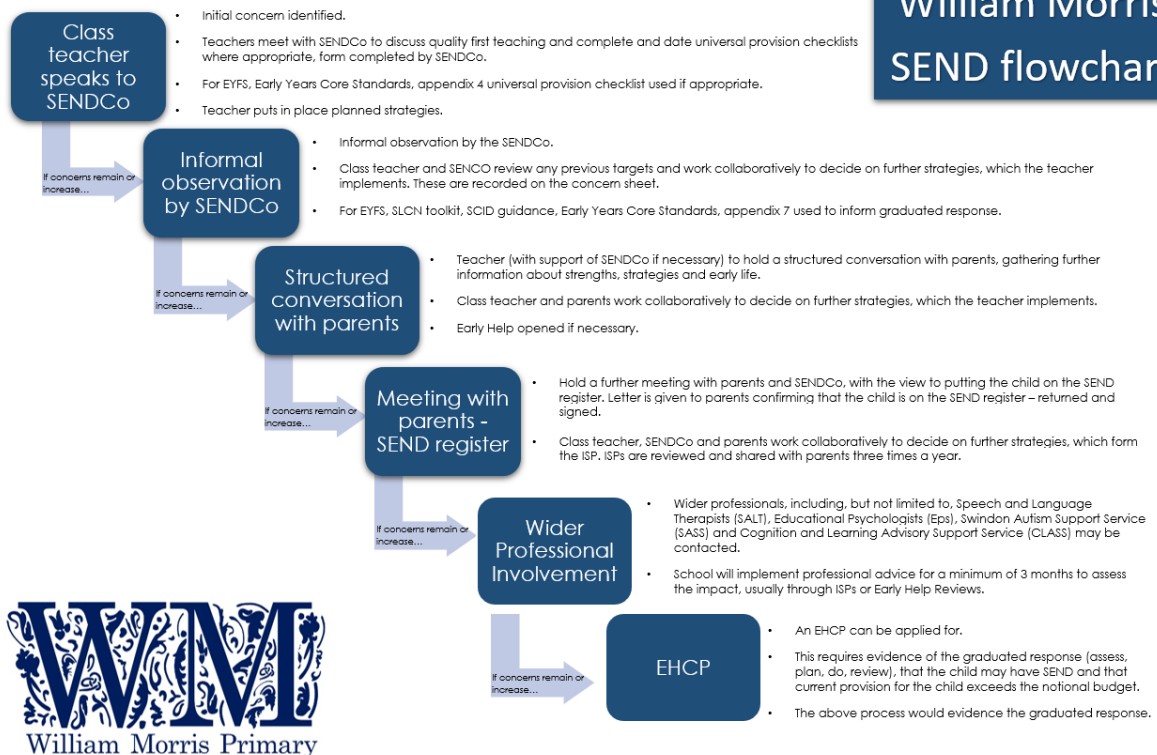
William Morris
SEND flowchar

Class teacher speaks to SENDCo

- Initial concern identified.
- Teachers meet with SENDCo to discuss quality first teaching and complete and date universal provision checklists where appropriate, form completed by SENDCo.
- For EYFS, Early Years Core Standards, appendix 4 universal provision checklist used if appropriate.
- Teacher puts in place planned strategies.

If concerns remain or increase…

Informal observation by SENDCo

- Informal observation by the SENDCo.
- Class teacher and SENCO review any previous targets and work collaboratively to decide on further strategies, which the teacher implements. These are recorded on the concern sheet.
- For EYFS, SLCN toolkit, SCID guidance, Early Years Core Standards, appendix 7 used to inform graduated response.

If concerns remain or increase…

Structured conversation with parents

- Teacher (with support of SENDCo if necessary) to hold a structured conversation with parents, gathering further information about strengths, strategies and early life.
- Class teacher and parents work collaboratively to decide on further strategies, which the teacher implements.
- Early Help opened if necessary.

If concerns remain or increase…

Meeting with parents - SEND register

- Hold a further meeting with parents and SENDCo, with the view to putting the child on the SEND register. Letter is given to parents confirming that the child is on the SEND register – returned and signed.
- Class teacher, SENDCo and parents work collaboratively to decide on further strategies, which form the ISP. ISPs are reviewed and shared with parents three times a year.

If concerns remain or increase…

Wider Professional Involvement

- Wider professionals, including, but not limited to, Speech and Language Therapists (SALT), Educational Psychologists (Eps), Swindon Autism Support Service (SASS) and Cognition and Learning Advisory Support Service (CLASS) may be contacted.
- School will implement professional advice for a minimum of 3 months to assess the impact, usually through ISPs or Early Help Reviews.

If concerns remain or increase…

EHCP

- An EHCP can be applied for.
- This requires evidence of the graduated response (assess, plan, do, review), that the child may have SEND and that current provision for the child exceeds the notional budget.
- The above process would evidence the graduated response.

WM
William Morris Primary